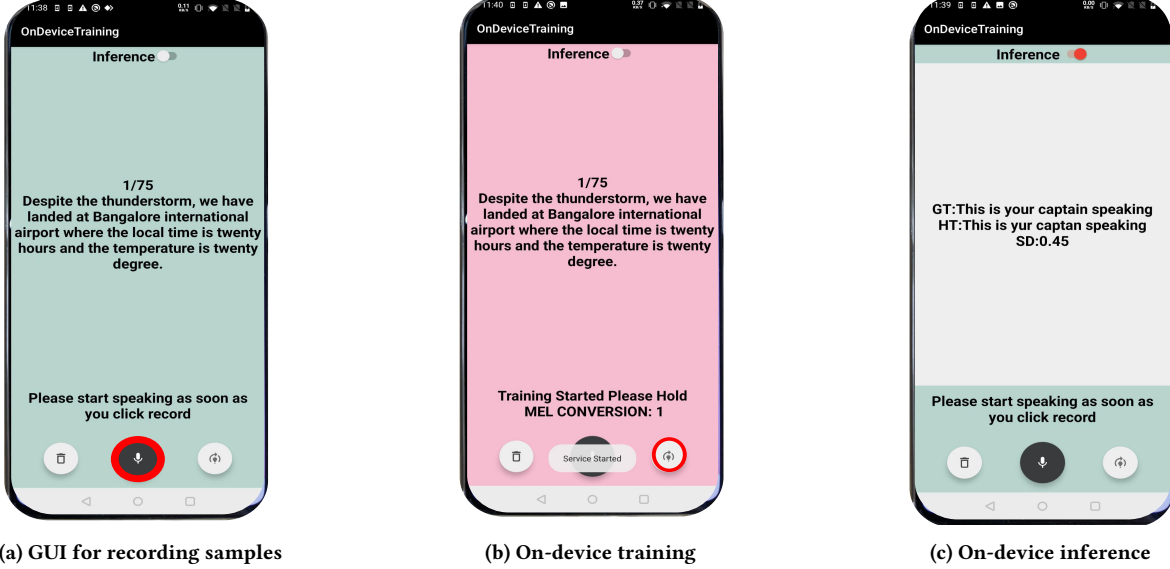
11:38

OnDeviceTraining

Inference

1/75
Despite the thunderstorm, we have landed at Bangalore international airport where the local time is twenty hours and the temperature is twenty degree.

Please start speaking as soon as you click record

(a) GUI for recording samples

11:40

OnDeviceTraining

Inference

1/75
Despite the thunderstorm, we have landed at Bangalore international airport where the local time is twenty hours and the temperature is twenty degree.

Training Started Please Hold
MEL CONVERSION: 1

Service Started

(b) On-device training

11:39

OnDeviceTraining

Inference

GT:This is your captain speaking
HT:This is yur captan speaking
SD:0.45

Please start speaking as soon as you click record

(c) On-device inference